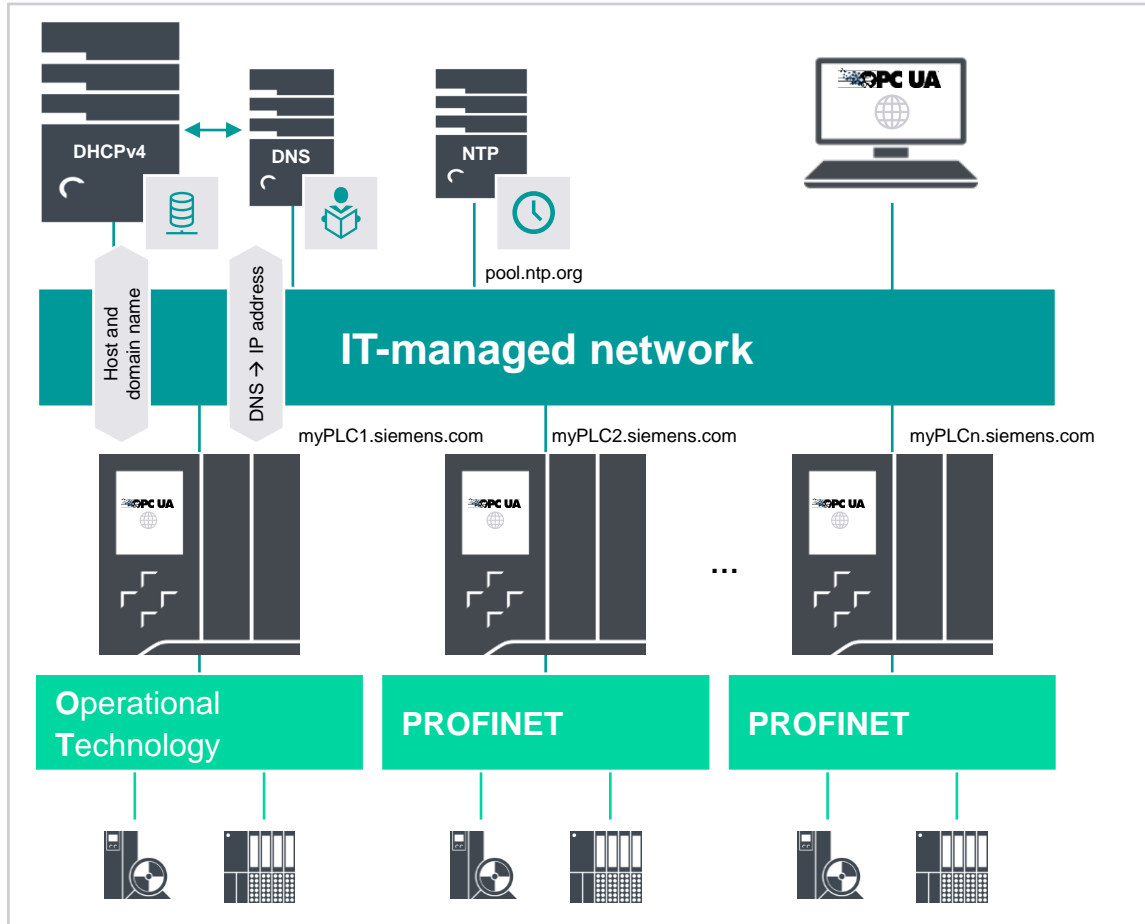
DHCPv4

DNS

NTP

OPC UA

pool.ntp.org

Host and domain name

DNS → IP address

IT-managed network

myPLC1.siemens.com

myPLC2.siemens.com

myPLCn.siemens.com

OPC UA

OPC UA

OPC UA

...

Operational Technology

PROFINET

PROFINET